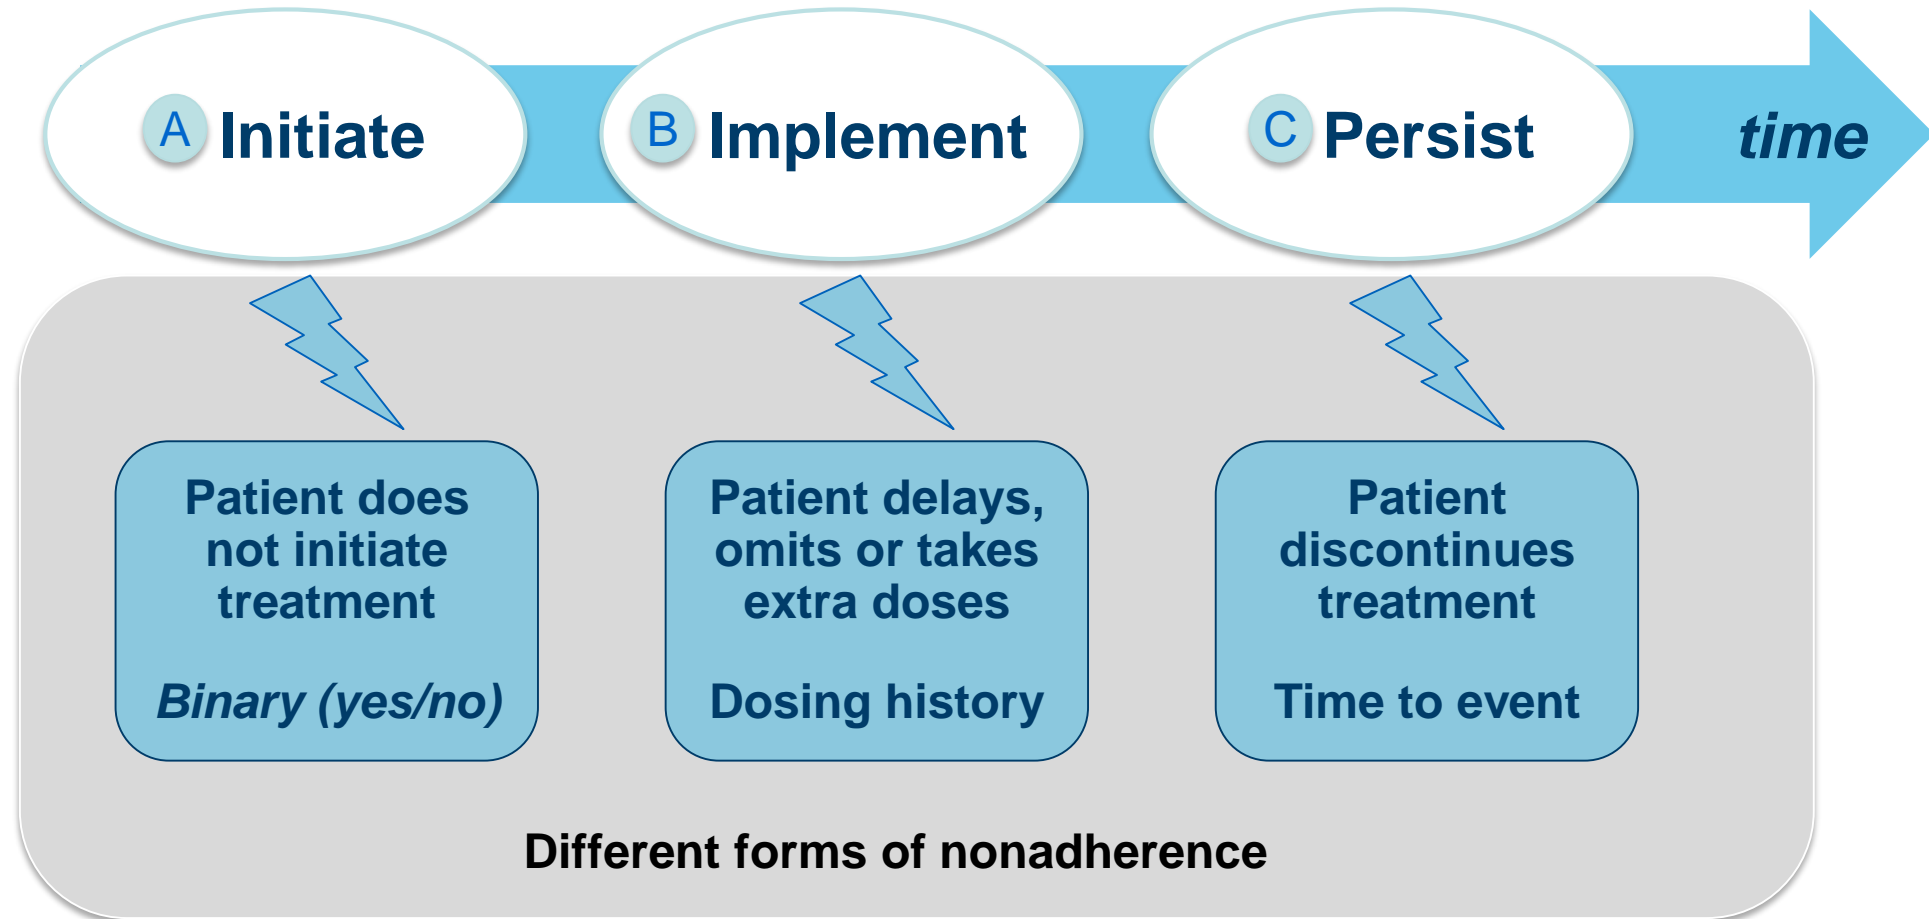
A Initiate

B Implement

C Persist

*time*

Patient does not initiate treatment

*Binary (yes/no)*

Patient delays, omits or takes extra doses

Dosing history

Patient discontinues treatment

Time to event

Different forms of nonadherence